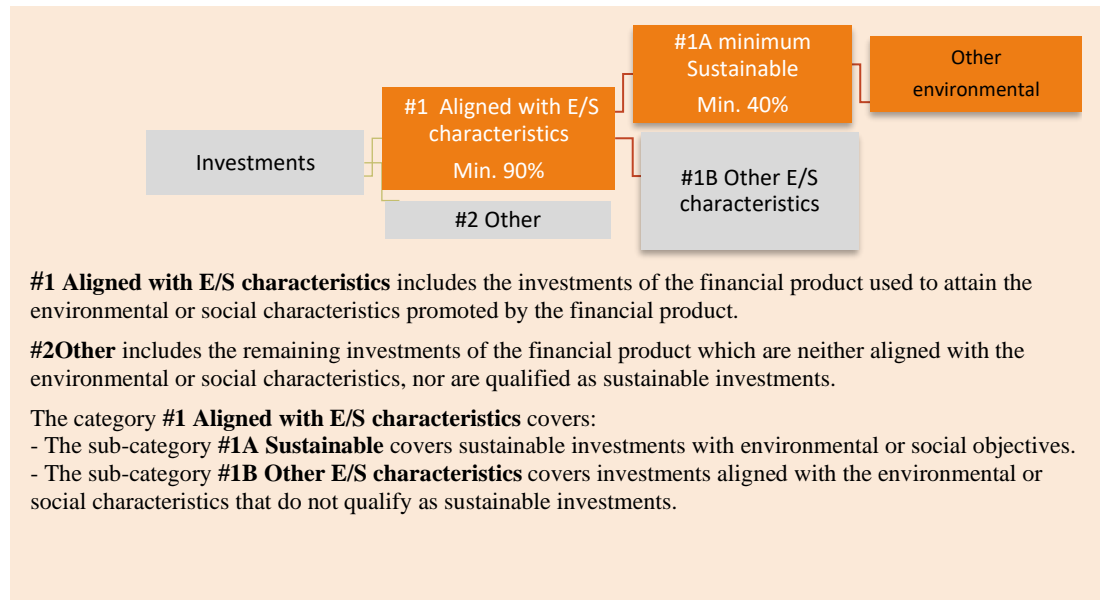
#1A minimum Sustainable
Min. 40%

Other environmental

#1 Aligned with E/S characteristics
Min. 90%

Investments

#1B Other E/S characteristics

#2 Other

**#1 Aligned with E/S characteristics** includes the investments of the financial product used to attain the environmental or social characteristics promoted by the financial product.

**#2Other** includes the remaining investments of the financial product which are neither aligned with the environmental or social characteristics, nor are qualified as sustainable investments.

The category **#1 Aligned with E/S characteristics** covers:
- The sub-category **#1A Sustainable** covers sustainable investments with environmental or social objectives.
- The sub-category **#1B Other E/S characteristics** covers investments aligned with the environmental or social characteristics that do not qualify as sustainable investments.